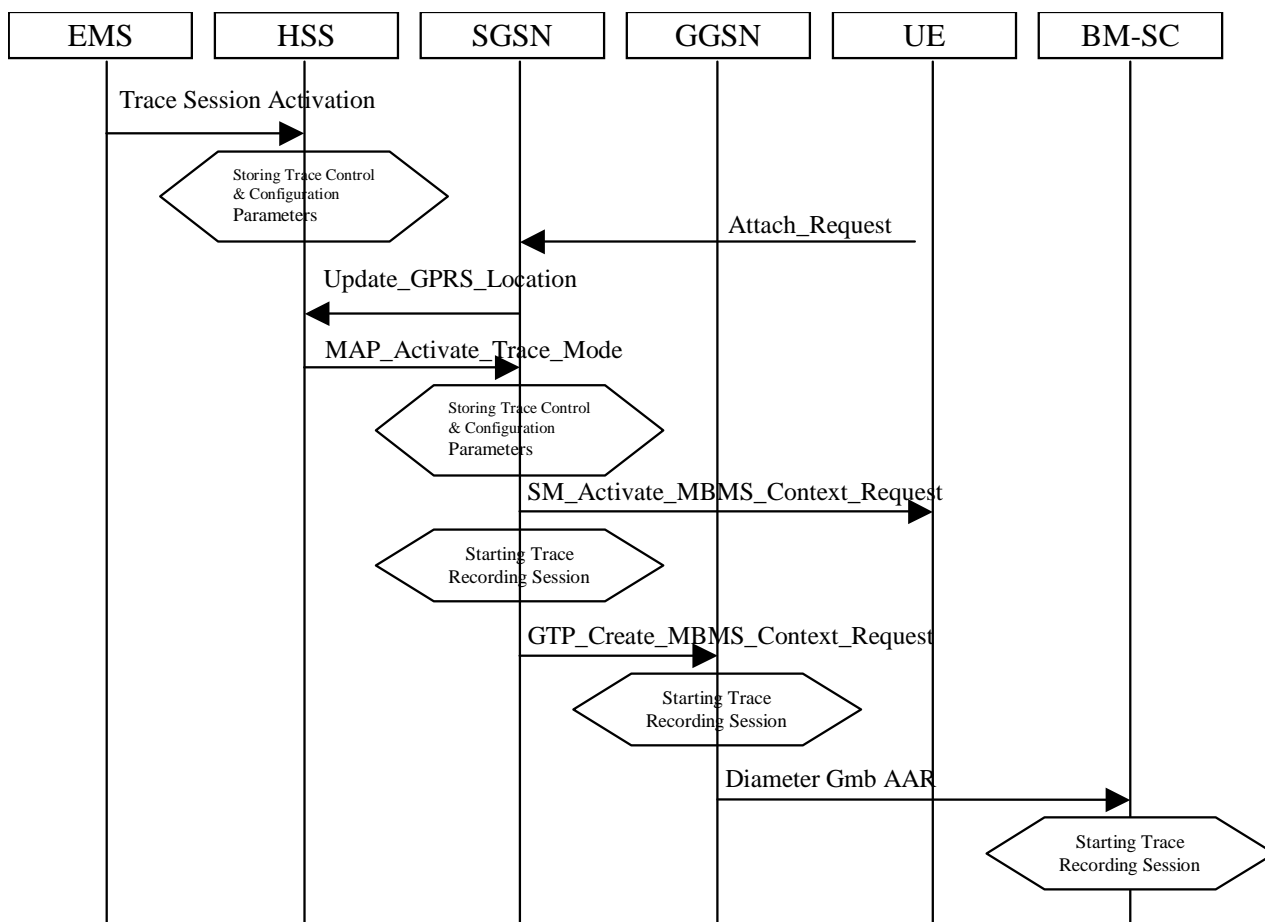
EMS
HSS
SGSN
GGSN
UE
BM-SC

Trace Session Activation

Storing Trace Control & Configuration Parameters

Attach_Request

Update_GPRS_Location

MAP_Activate_Trace_Mode

Storing Trace Control & Configuration Parameters

SM_Activate_MBMS_Context_Request

Starting Trace Recording Session

GTP_Create_MBMS_Context_Request

Starting Trace Recording Session

Diameter Gmb AAR

Starting Trace Recording Session